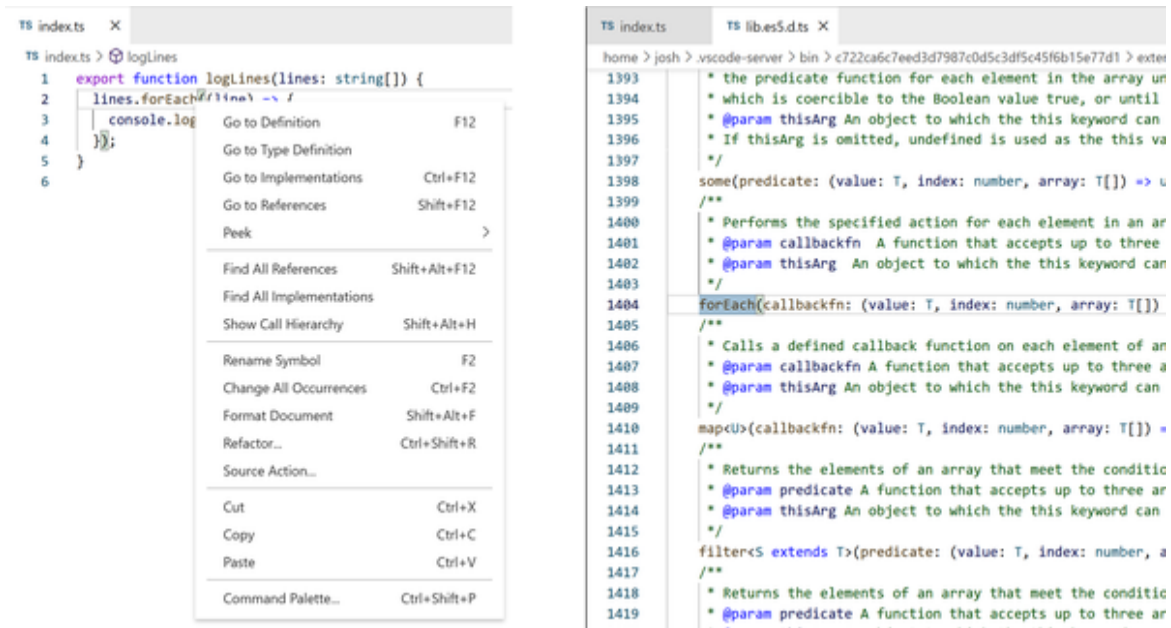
TS index.ts ×

TS index.ts > logLines

1 export function logLines(lines: string[]) {
2 lines.forEach((line) => {
3 console.log
4 });
5 }
6

Go to Definition F12
Go to Type Definition
Go to Implementations Ctrl+F12
Go to References Shift+F12
Peek >
Find All References Shift+Alt+F12
Find All Implementations
Show Call Hierarchy Shift+Alt+H
Rename Symbol F2
Change All Occurrences Ctrl+F2
Format Document Shift+Alt+F
Refactor... Ctrl+Shift+R
Source Action...
Cut Ctrl+X
Copy Ctrl+C
Paste Ctrl+V
Command Palette... Ctrl+Shift+P

TS index.ts TS lib.es5.d.ts ×

home > josh > .vscode-server > bin > c722ca6c7eed3d7987c0d5c3df5c45f6b15e77d1 > exter

1393 * the predicate function for each element in the array un
1394 * which is coercible to the Boolean value true, or until
1395 * @param thisArg An object to which the this keyword can
1396 * If thisArg is omitted, undefined is used as the this va
1397 */
1398 some(predicate: (value: T, index: number, array: T[]) => u
1399 /**
1400 * Performs the specified action for each element in an ar
1401 * @param callbackfn A function that accepts up to three
1402 * @param thisArg An object to which the this keyword can
1403 */
1404 forEach(callbackfn: (value: T, index: number, array: T[])
1405 /**
1406 * Calls a defined callback function on each element of an
1407 * @param callbackfn A function that accepts up to three a
1408 * @param thisArg An object to which the this keyword can
1409 */
1410 map<U>(callbackfn: (value: T, index: number, array: T[]) =
1411 /**
1412 * Returns the elements of an array that meet the conditio
1413 * @param predicate A function that accepts up to three ar
1414 * @param thisArg An object to which the this keyword can
1415 */
1416 filter<S extends T>(predicate: (value: T, index: number, a
1417 /**
1418 * Returns the elements of an array that meet the conditio
1419 * @param predicate A function that accepts up to three ar